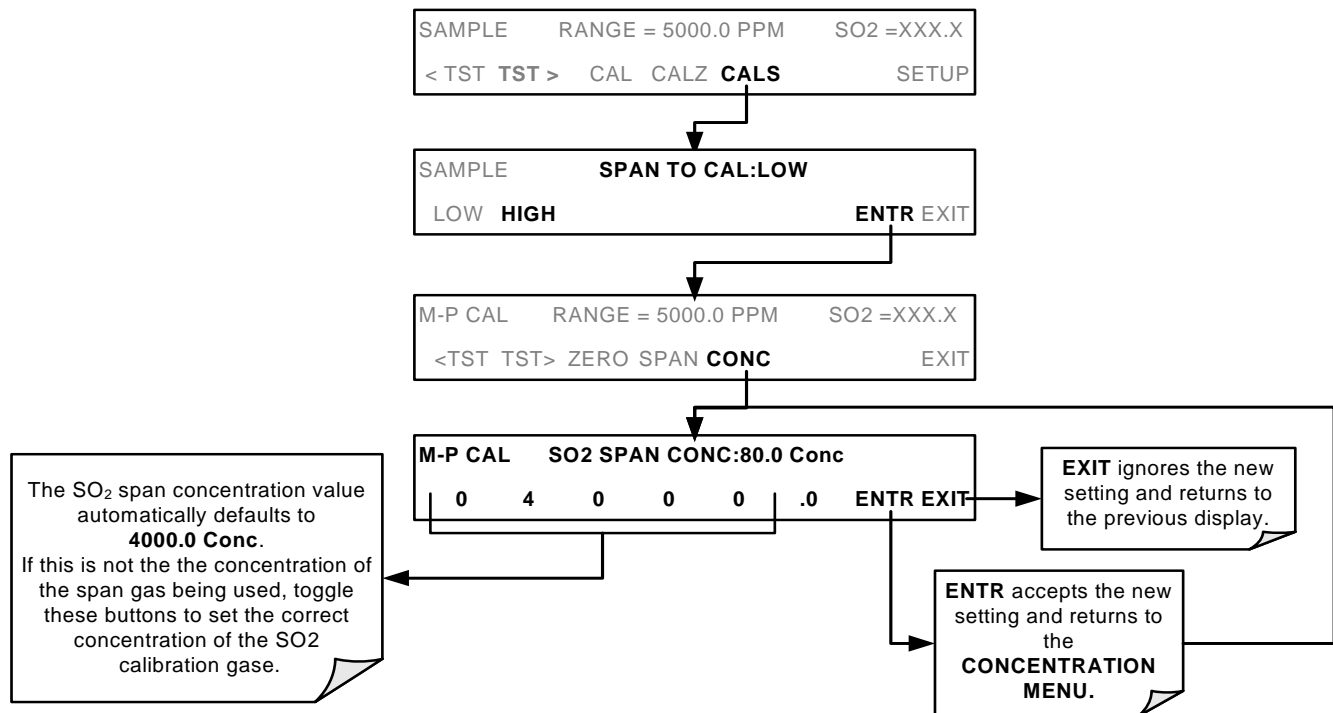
SAMPLE RANGE = 5000.0 PPM SO2 =XXX.X
< TST **TST >** CAL CALZ **CALS** SETUP

SAMPLE **SPAN TO CAL:LOW**
LOW **HIGH** **ENTR** EXIT

M-P CAL RANGE = 5000.0 PPM SO2 =XXX.X
<TST TST> ZERO SPAN **CONC** EXIT

**M-P CAL SO2 SPAN CONC:80.0 Conc**
**0 4 0 0 0 .0 ENTR EXIT**

The $SO_2$ span concentration value automatically defaults to **4000.0 Conc**.
If this is not the the concentration of the span gas being used, toggle these buttons to set the correct concentration of the SO2 calibration gase.

**EXIT** ignores the new setting and returns to the previous display.

**ENTR** accepts the new setting and returns to the **CONCENTRATION MENU.**